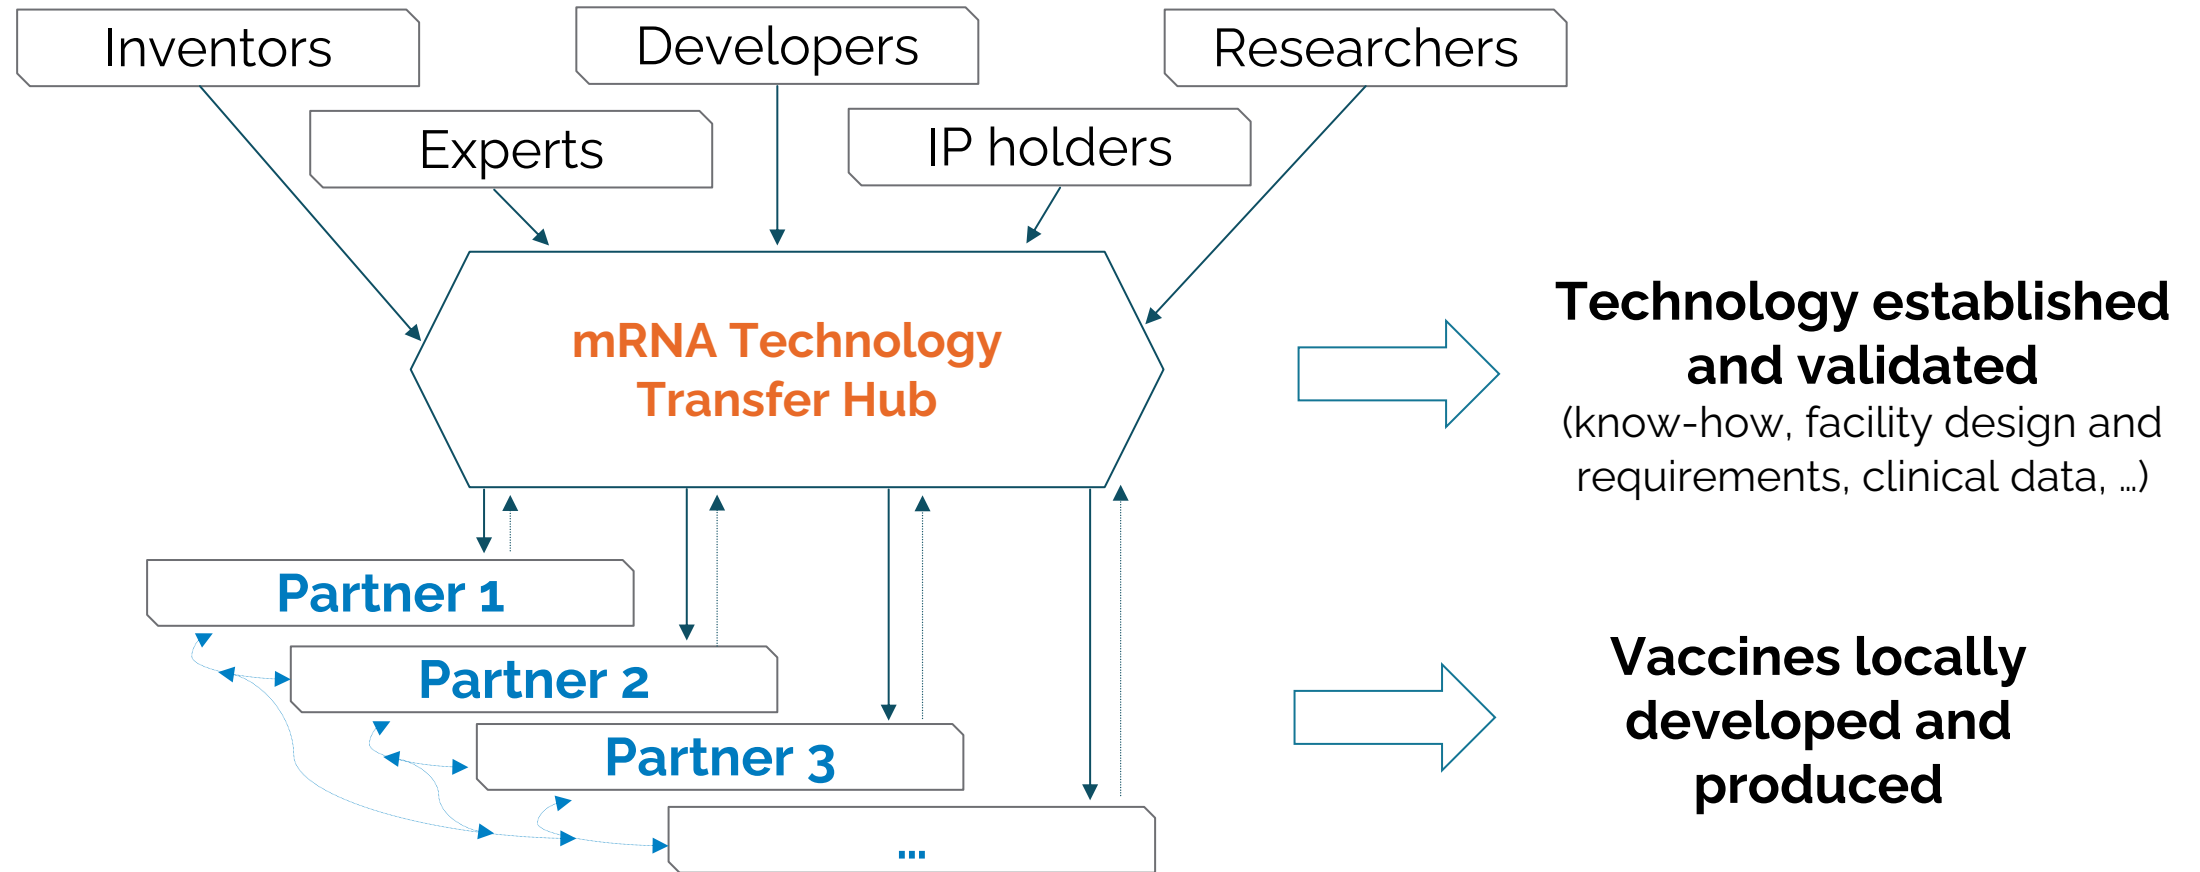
Inventors

Developers

Researchers

Experts

IP holders

mRNA Technology Transfer Hub

Technology established and validated
(know-how, facility design and requirements, clinical data, …)

Partner 1

Partner 2

Partner 3

...

Vaccines locally developed and produced